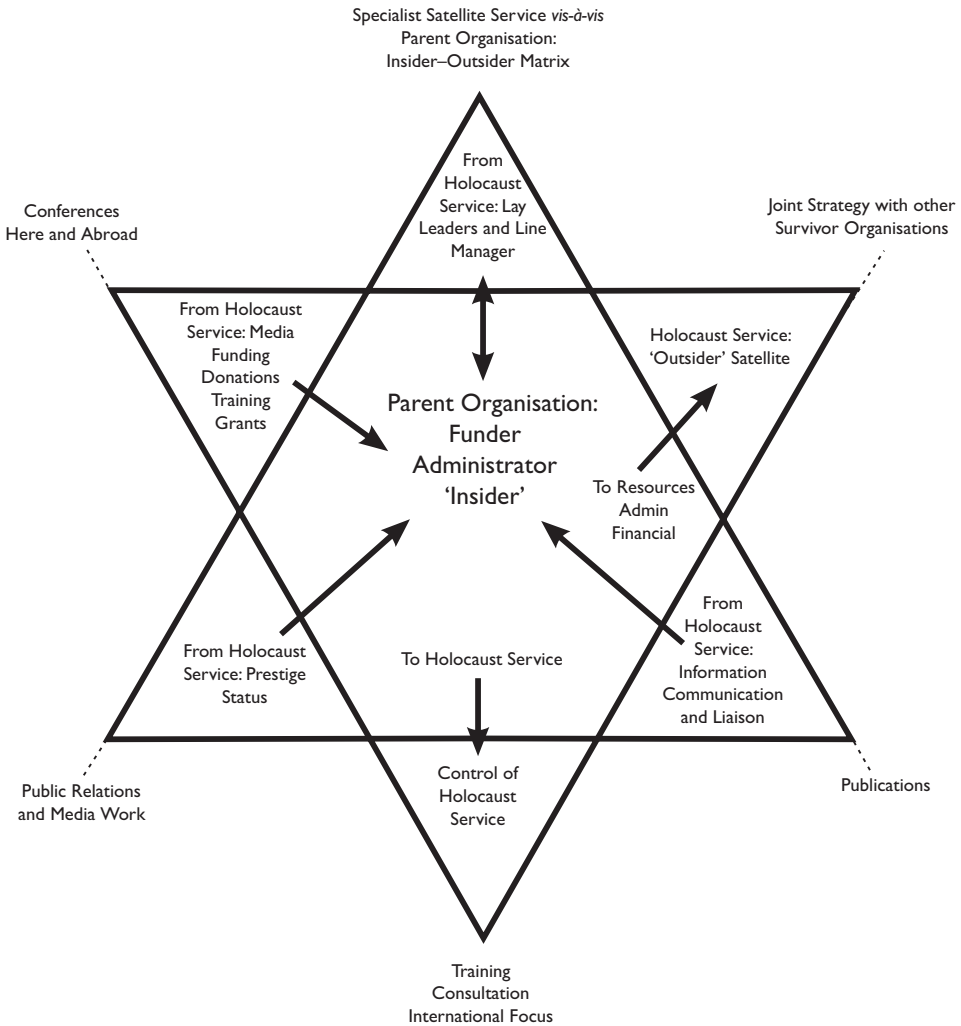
Specialist Satellite Service *vis-à-vis*
Parent Organisation:
Insider–Outsider Matrix

Conferences
Here and Abroad

From
Holocaust
Service: Lay
Leaders and Line
Manager

Joint Strategy with other
Survivor Organisations

From Holocaust
Service: Media
Funding
Donations
Training
Grants

Parent Organisation:
Funder
Administrator
'Insider'

Holocaust Service:
'Outsider' Satellite

To Resources
Admin
Financial

From
Holocaust
Service:
Information
Communication
and Liaison

From Holocaust
Service: Prestige
Status

To Holocaust Service

Control of
Holocaust
Service

Public Relations
and Media Work

Publications

Training
Consultation
International Focus